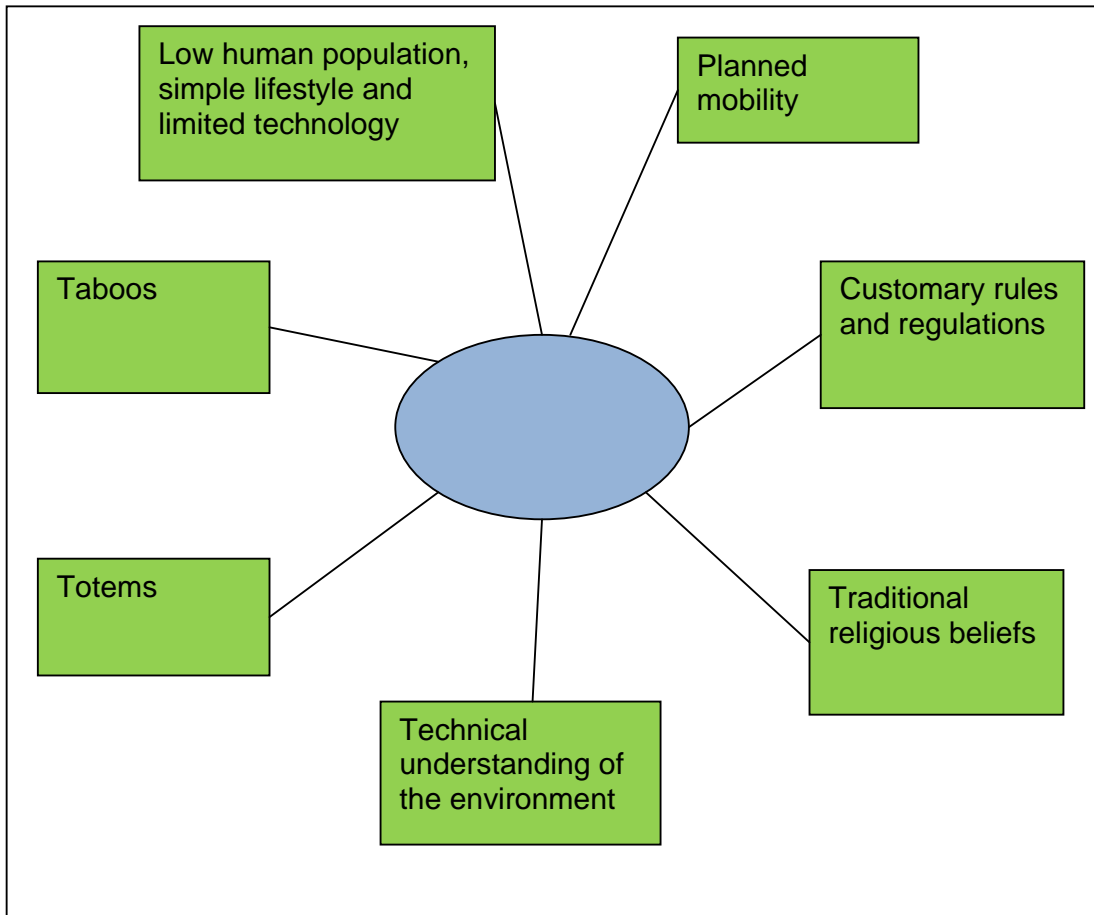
Low human population, simple lifestyle and limited technology

Planned mobility

Taboos

Customary rules and regulations

Totems

Traditional religious beliefs

Technical understanding of the environment